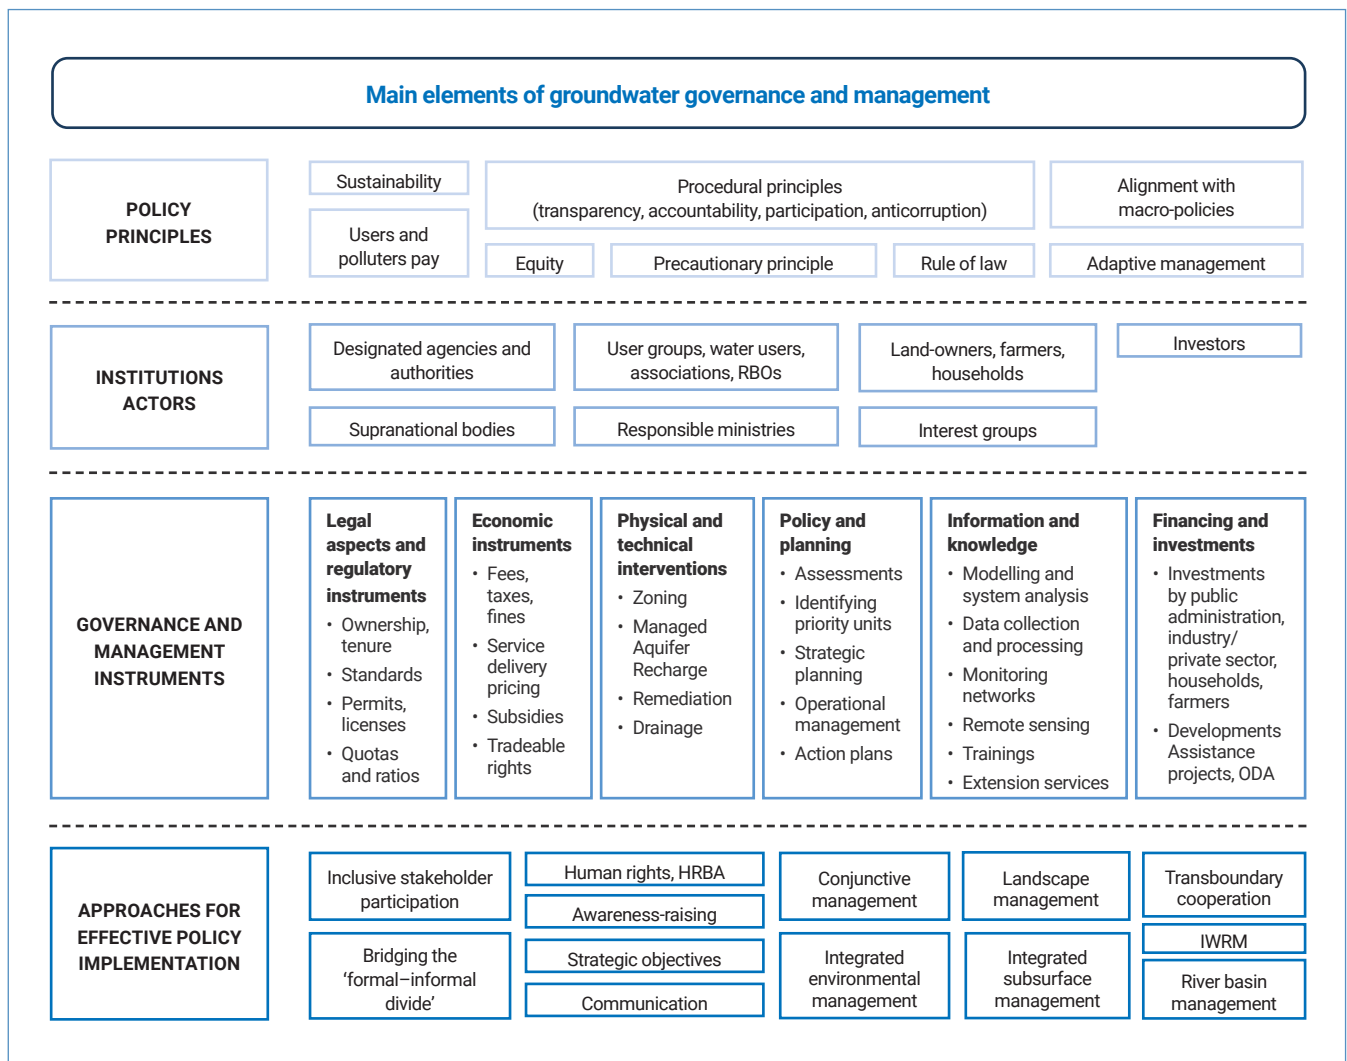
Main elements of groundwater governance and management

POLICY PRINCIPLES

Sustainability

Users and polluters pay

Procedural principles (transparency, accountability, participation, anticorruption)

Alignment with macro-policies

Equity

Precautionary principle

Rule of law

Adaptive management

INSTITUTIONS ACTORS

Designated agencies and authorities

User groups, water users, associations, RBOs

Land-owners, farmers, households

Investors

Supranational bodies

Responsible ministries

Interest groups

GOVERNANCE AND MANAGEMENT INSTRUMENTS

Legal aspects and regulatory instruments
• Ownership, tenure
• Standards
• Permits, licenses
• Quotas and ratios

Economic instruments
• Fees, taxes, fines
• Service delivery pricing
• Subsidies
• Tradeable rights

Physical and technical interventions
• Zoning
• Managed Aquifer Recharge
• Remediation
• Drainage

Policy and planning
• Assessments
• Identifying priority units
• Strategic planning
• Operational management
• Action plans

Information and knowledge
• Modelling and system analysis
• Data collection and processing
• Monitoring networks
• Remote sensing
• Trainings
• Extension services

Financing and investments
• Investments by public administration, industry/ private sector, households, farmers
• Developments Assistance projects, ODA

APPROACHES FOR EFFECTIVE POLICY IMPLEMENTATION

Inclusive stakeholder participation

Bridging the ‘formal–informal divide’

Human rights, HRBA

Awareness-raising

Strategic objectives

Communication

Conjunctive management

Integrated environmental management

Landscape management

Integrated subsurface management

Transboundary cooperation

IWRM

River basin management